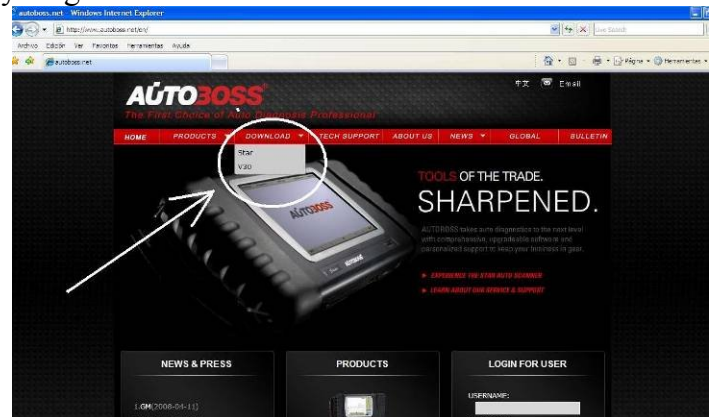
autoboss.net - Windows Internet Explorer

http://www.autoboss.net/en/

Live Search

Archivo Edición Ver Favoritos Herramientas Ayuda

autoboss.net

Página Herramientas

中文 E-mail

AUTOBOSS

The First Choice of Auto Diagnosis Professional

HOME PRODUCTS DOWNLOAD TECH SUPPORT ABOUT US NEWS GLOBAL BULLETIN

Star
V30

TOOLS OF THE TRADE.
SHARPENED.

AUTOBOSS takes auto diagnostics to the next level with comprehensive, upgradeable software and personalized support to keep your business in gear.

EXPERIENCE THE STAR AUTO SCANNER

LEARN ABOUT OUR SERVICE & SUPPORT

AUTOBOSS

NEWS & PRESS

1.GM(2008-04-11)

PRODUCTS

LOGIN FOR USER

USERNAME: